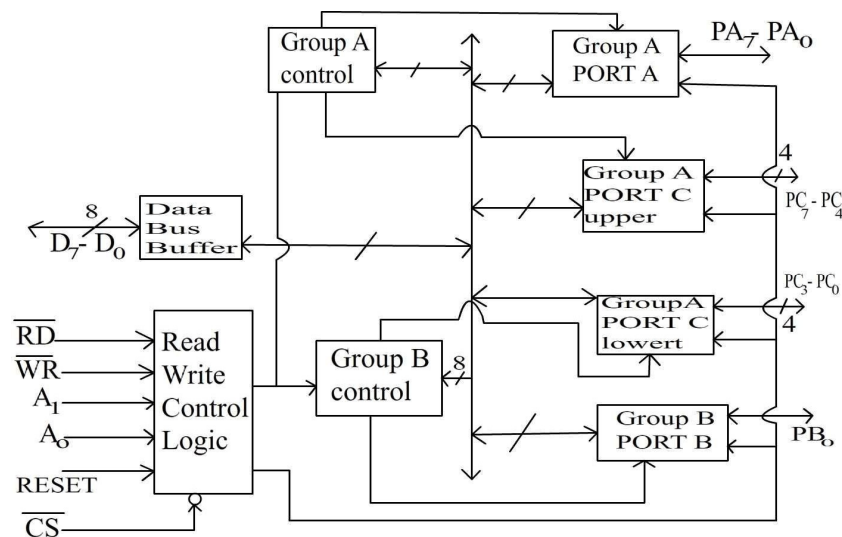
Group A control

Group A PORT A

$PA_7$- $PA_0$

Group A PORT C upper

4

$PC_7$ - $PC_4$

8

Data Bus Buffer

$D_7$- $D_0$

GroupA PORT C lowert

$PC_3$ - $PC_0$

4

$\overline{RD}$

$\overline{WR}$

$A_1$

$A_0$

RESET

$\overline{CS}$

Read Write Control Logic

Group B control

8

Group B PORT B

$PB_0$